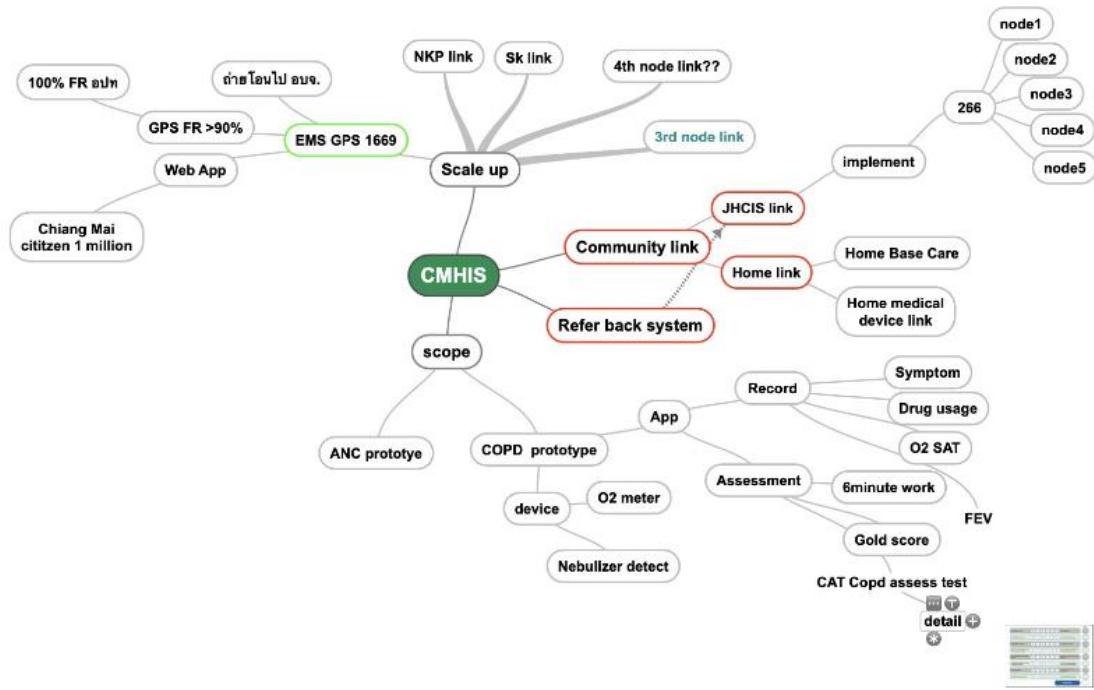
CMHIS

Scale up

NKP link

Sk link

4th node link??

3rd node link

EMS GPS 1669

ถ่ายโอนไป อบจ.

GPS FR >90%

100% FR อปท

Web App

Chiang Mai cititzen 1 million

Community link

JHCIS link

implement

266

node1

node2

node3

node4

node5

Home link

Home Base Care

Home medical device link

Refer back system

scope

ANC prototye

COPD prototype

App

Record

Symptom

Drug usage

O2 SAT

FEV

Assessment

6minute work

Gold score

CAT Copd assess test

detail

device

O2 meter

Nebulizer detect